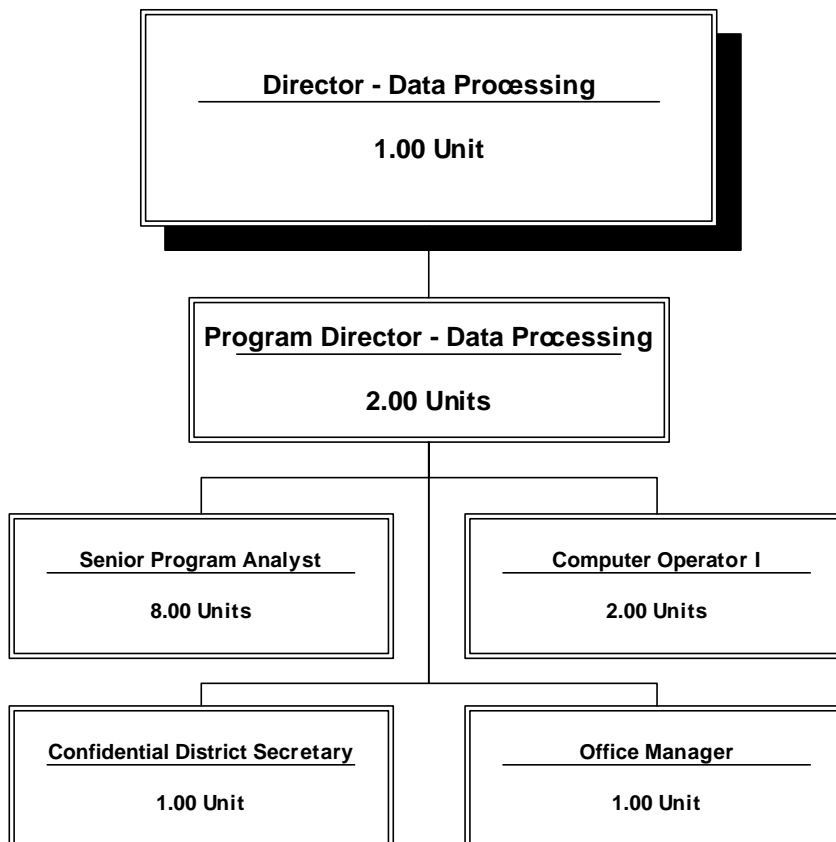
Director - Data Processing

1.00 Unit

Program Director - Data Processing

2.00 Units

Senior Program Analyst

8.00 Units

Computer Operator I

2.00 Units

Confidential District Secretary

1.00 Unit

Office Manager

1.00 Unit